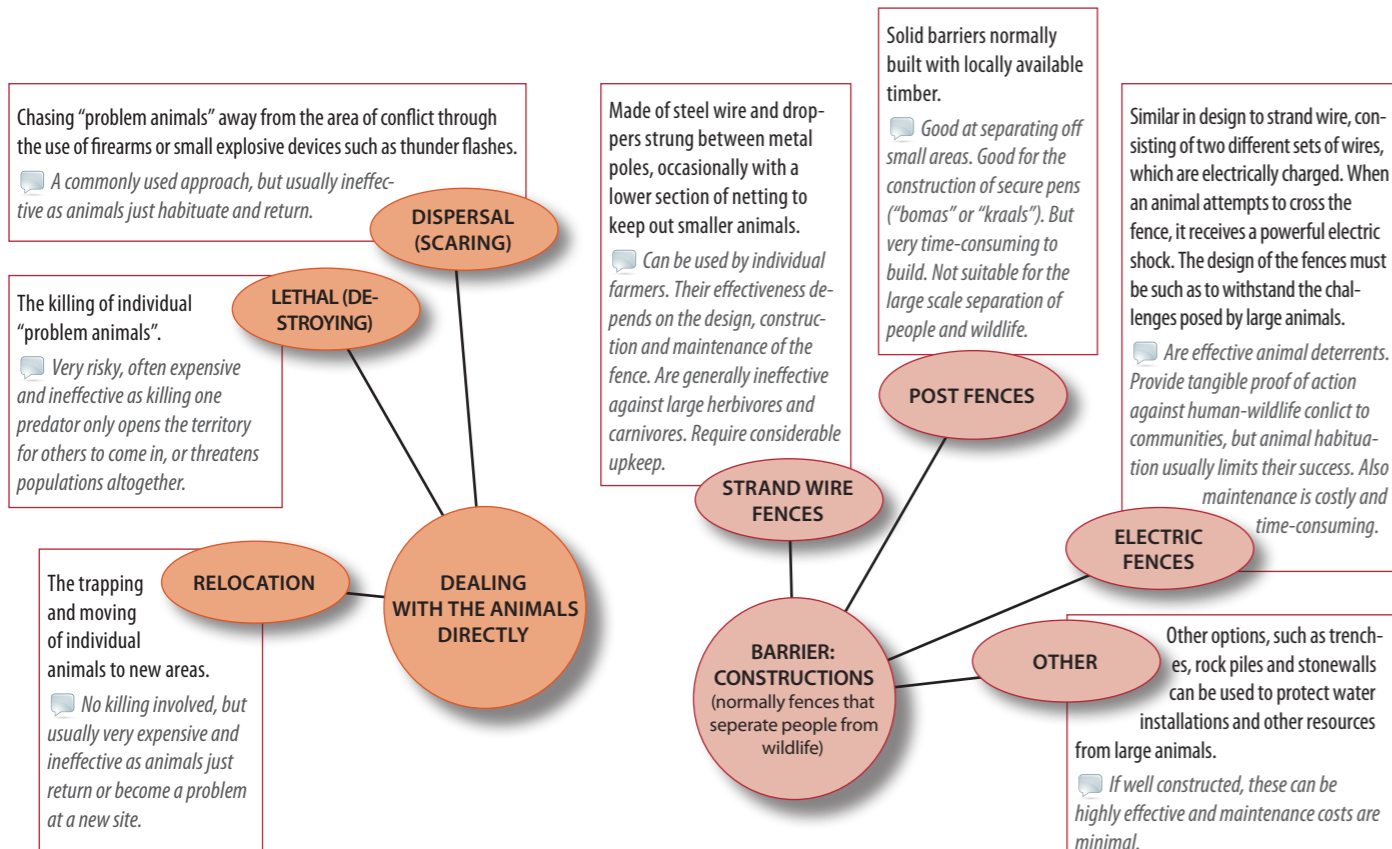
Chasing "problem animals" away from the area of conflict through the use of firearms or small explosive devices such as thunder flashes.

A commonly used approach, but usually ineffective as animals just habituate and return.

DISPERSAL (SCARING)

The killing of individual "problem animals".

Very risky, often expensive and ineffective as killing one predator only opens the territory for others to come in, or threatens populations altogether.

LETHAL (DESTROYING)

The trapping and moving of individual animals to new areas.

No killing involved, but usually very expensive and ineffective as animals just return or become a problem at a new site.

RELOCATION

DEALING WITH THE ANIMALS DIRECTLY

Made of steel wire and droppers strung between metal poles, occasionally with a lower section of netting to keep out smaller animals.

Can be used by individual farmers. Their effectiveness depends on the design, construction and maintenance of the fence. Are generally ineffective against large herbivores and carnivores. Require considerable upkeep.

STRAND WIRE FENCES

Solid barriers normally built with locally available timber.

Good at separating off small areas. Good for the construction of secure pens ("bomas" or "kraals"). But very time-consuming to build. Not suitable for the large scale separation of people and wildlife.

POST FENCES

Similar in design to strand wire, consisting of two different sets of wires, which are electrically charged. When an animal attempts to cross the fence, it receives a powerful electric shock. The design of the fences must be such as to withstand the challenges posed by large animals.

Are effective animal deterrents. Provide tangible proof of action against human-wildlife conlict to communities, but animal habituation usually limits their success. Also maintenance is costly and time-consuming.

ELECTRIC FENCES

BARRIER: CONSTRUCTIONS (normally fences that seperate people from wildlife)

OTHER

Other options, such as trenches, rock piles and stonewalls can be used to protect water installations and other resources from large animals.

If well constructed, these can be highly effective and maintenance costs are minimal.